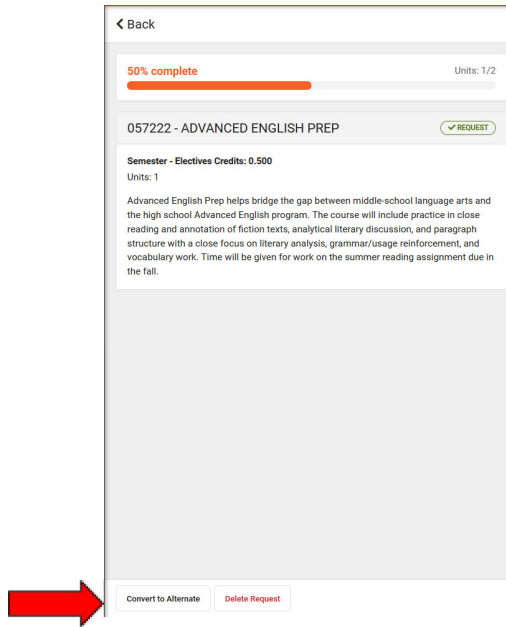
Back

50% complete

Units: 1/2

057222 - ADVANCED ENGLISH PREP

REQUEST

Semester - Electives Credits: 0.500

Units: 1

Advanced English Prep helps bridge the gap between middle-school language arts and the high school Advanced English program. The course will include practice in close reading and annotation of fiction texts, analytical literary discussion, and paragraph structure with a close focus on literary analysis, grammar/usage reinforcement, and vocabulary work. Time will be given for work on the summer reading assignment due in the fall.

Convert to Alternate

Delete Request